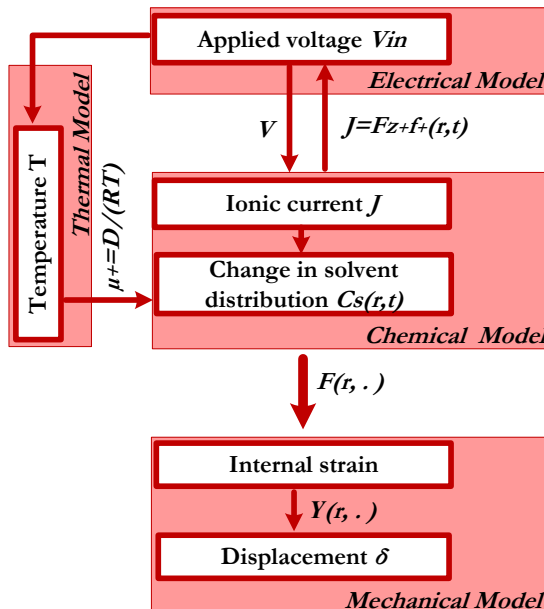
Applied voltage *Vin*

Electrical Model

Thermal Model

Temperature T

$\mu_{+}=D/(RT)$

*V*

$J=Fz_{+}f_{+}(r,t)$

Ionic current *J*

Change in solvent distribution *Cs(r,t)*

Chemical Model

*F(r, . )*

Internal strain

*Y(r, . )*

Displacement $\delta$

Mechanical Model